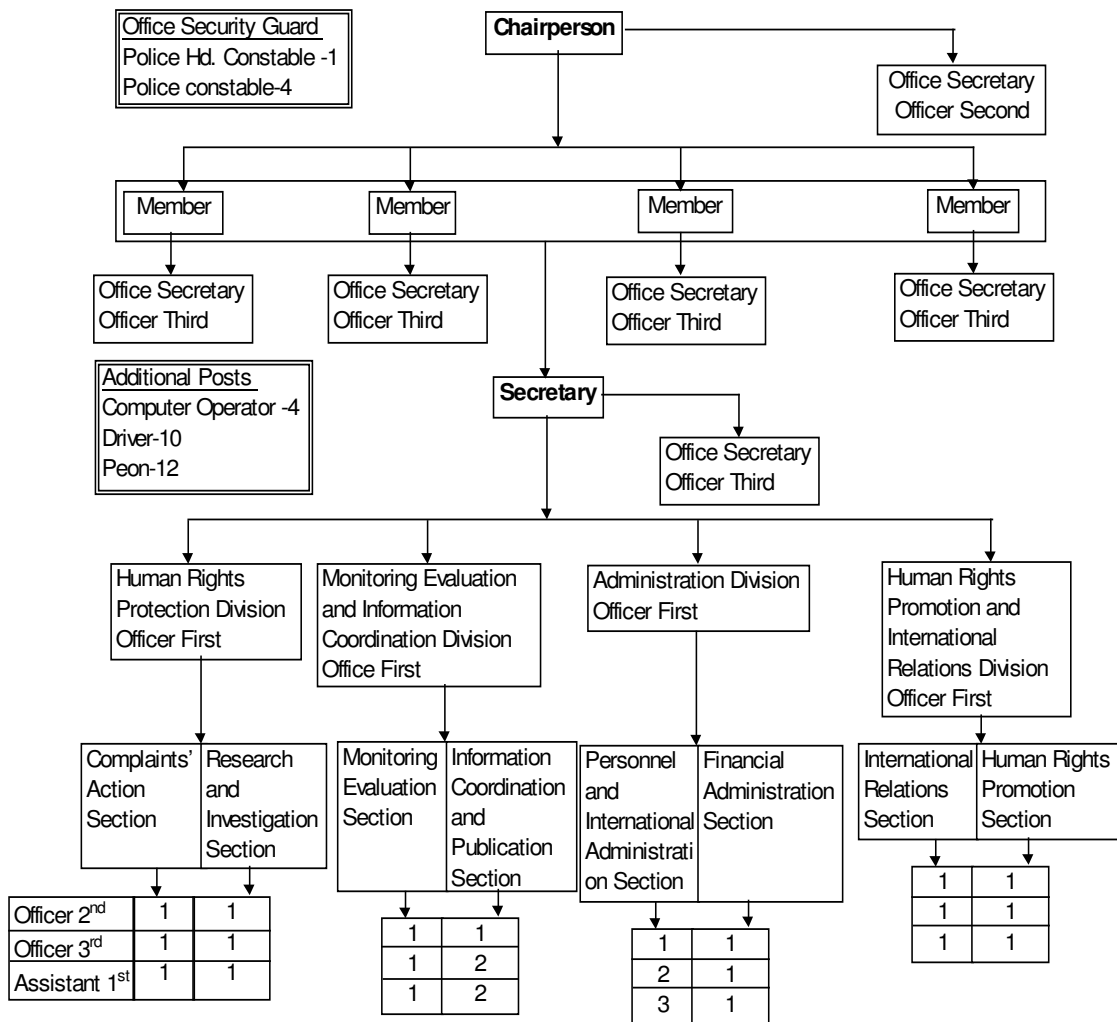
Office Security Guard
Police Hd. Constable -1
Police constable-4

Chairperson

Office Secretary
Officer Second

Member

Member

Member

Member

Office Secretary
Officer Third

Office Secretary
Officer Third

Office Secretary
Officer Third

Office Secretary
Officer Third

Additional Posts
Computer Operator -4
Driver-10
Peon-12

Secretary

Office Secretary
Officer Third

Human Rights Protection Division Officer First

Monitoring Evaluation and Information Coordination Division Office First

Administration Division Officer First

Human Rights Promotion and International Relations Division Officer First

Complaints' Action Section

Research and Investigation Section

| Officer 2$^{nd}$ | 1 | 1 |
|---|---|---|
| Officer 3$^{rd}$ | 1 | 1 |
| Assistant 1$^{st}$ | 1 | 1 |

Monitoring Evaluation Section

Information Coordination and Publication Section

| 1 | 1 |
|---|---|
| 1 | 2 |
| 1 | 2 |

Personnel and International Administration Section

Financial Administration Section

| 1 | 1 |
|---|---|
| 2 | 1 |
| 3 | 1 |

International Relations Section

Human Rights Promotion Section

| 1 | 1 |
|---|---|
| 1 | 1 |
| 1 | 1 |